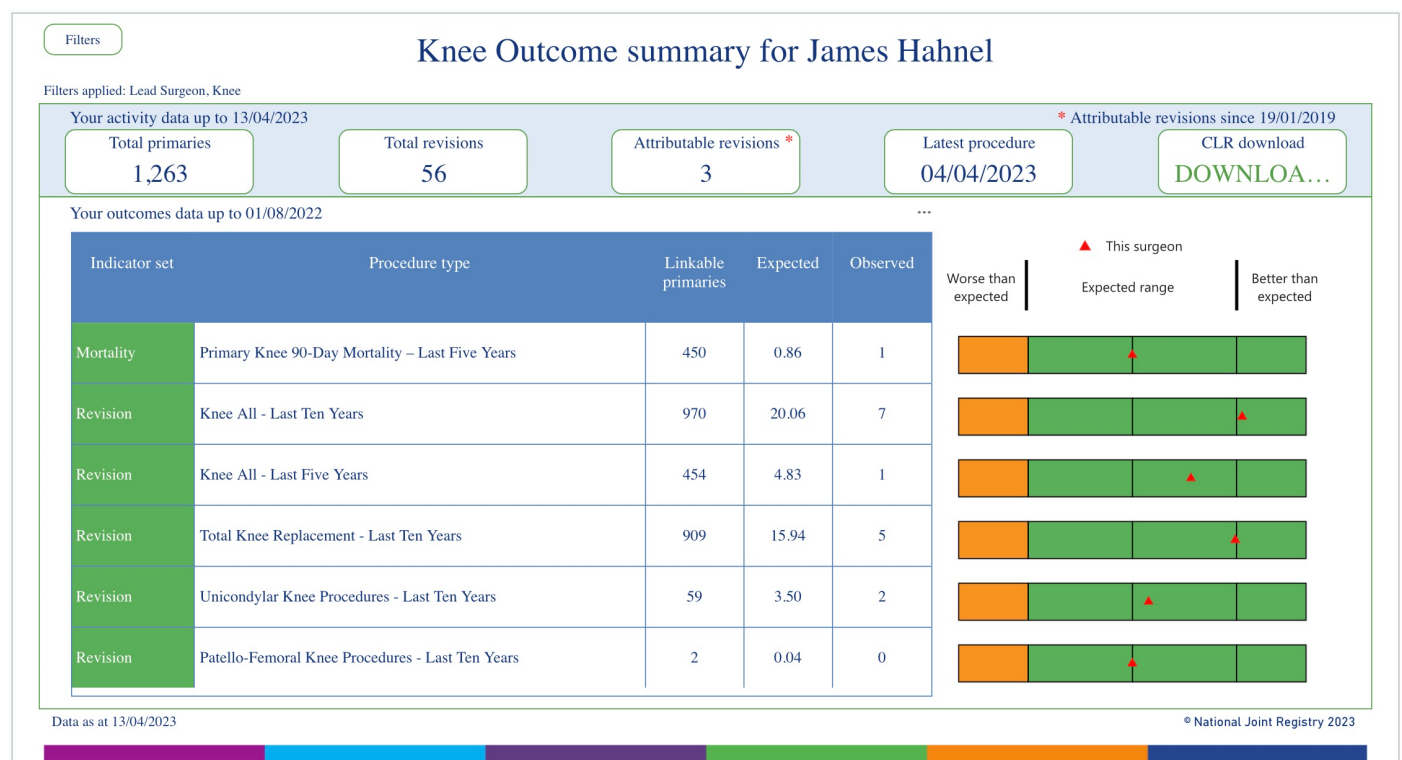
Filters

Knee Outcome summary for James Hahnel

Filters applied: Lead Surgeon, Knee

Your activity data up to 13/04/2023

* Attributable revisions since 19/01/2019

Total primaries
1,263

Total revisions
56

Attributable revisions *
3

Latest procedure
04/04/2023

CLR download
DOWNLOA…

Your outcomes data up to 01/08/2022

...

| Indicator set | Procedure type | Linkable primaries | Expected | Observed |
|---|---|---|---|---|
| Mortality | Primary Knee 90-Day Mortality – Last Five Years | 450 | 0.86 | 1 |
| Revision | Knee All - Last Ten Years | 970 | 20.06 | 7 |
| Revision | Knee All - Last Five Years | 454 | 4.83 | 1 |
| Revision | Total Knee Replacement - Last Ten Years | 909 | 15.94 | 5 |
| Revision | Unicondylar Knee Procedures - Last Ten Years | 59 | 3.50 | 2 |
| Revision | Patello-Femoral Knee Procedures - Last Ten Years | 2 | 0.04 | 0 |

This surgeon

Worse than expected

Expected range

Better than expected

Data as at 13/04/2023

© National Joint Registry 2023